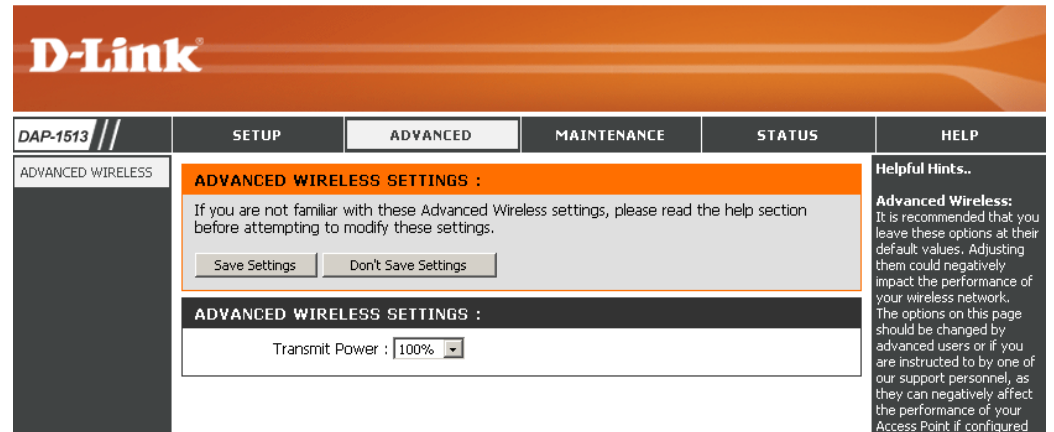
D-Link

DAP-1513

SETUP

ADVANCED

MAINTENANCE

STATUS

HELP

ADVANCED WIRELESS

ADVANCED WIRELESS SETTINGS :

If you are not familiar with these Advanced Wireless settings, please read the help section before attempting to modify these settings.

Save Settings

Don't Save Settings

ADVANCED WIRELESS SETTINGS :

Transmit Power : 100%

Helpful Hints..

Advanced Wireless:
It is recommended that you leave these options at their default values. Adjusting them could negatively impact the performance of your wireless network.
The options on this page should be changed by advanced users or if you are instructed to by one of our support personnel, as they can negatively affect the performance of your Access Point if configured